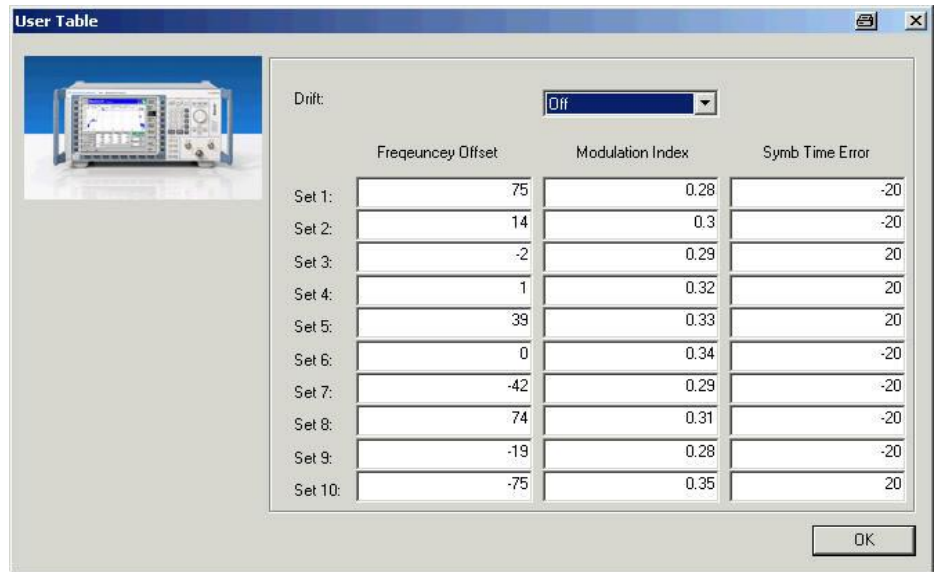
User Table

Drift: Off

| | Freqeuncey Offset | Modulation Index | Symb Time Error |
|---|---|---|---|
| Set 1: | 75 | 0.28 | -20 |
| Set 2: | 14 | 0.3 | -20 |
| Set 3: | -2 | 0.29 | 20 |
| Set 4: | 1 | 0.32 | 20 |
| Set 5: | 39 | 0.33 | 20 |
| Set 6: | 0 | 0.34 | -20 |
| Set 7: | -42 | 0.29 | -20 |
| Set 8: | 74 | 0.31 | -20 |
| Set 9: | -19 | 0.28 | -20 |
| Set 10: | -75 | 0.35 | 20 |

OK